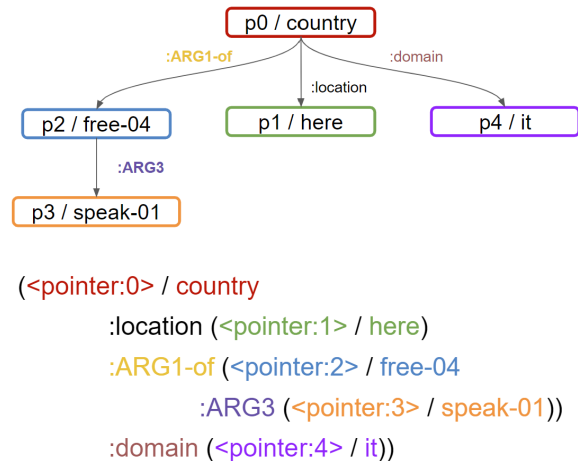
p0 / country

:ARG1-of

:location

:domain

p2 / free-04

p1 / here

p4 / it

:ARG3

p3 / speak-01

(<pointer:0> / country
:location (<pointer:1> / here)
:ARG1-of (<pointer:2> / free-04
:ARG3 (<pointer:3> / speak-01))
:domain (<pointer:4> / it))